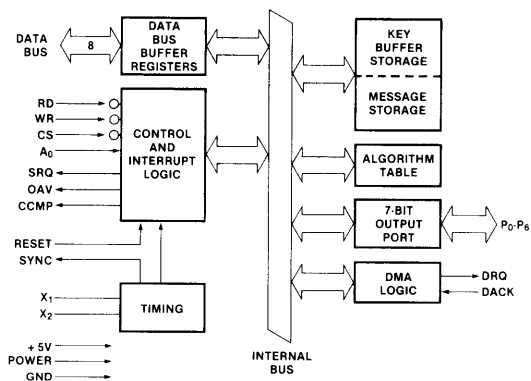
DATA BUS

8

DATA BUS BUFFER REGISTERS

KEY BUFFER STORAGE

MESSAGE STORAGE

RD
WR
CS
$A_0$
SRQ
OAV
CCMP

CONTROL AND INTERRUPT LOGIC

ALGORITHM TABLE

7-BIT OUTPUT PORT

$P_0$-$P_6$

RESET
SYNC

DMA LOGIC

DRQ
DACK

$X_1$
$X_2$

TIMING

+ 5V
POWER
GND

INTERNAL BUS